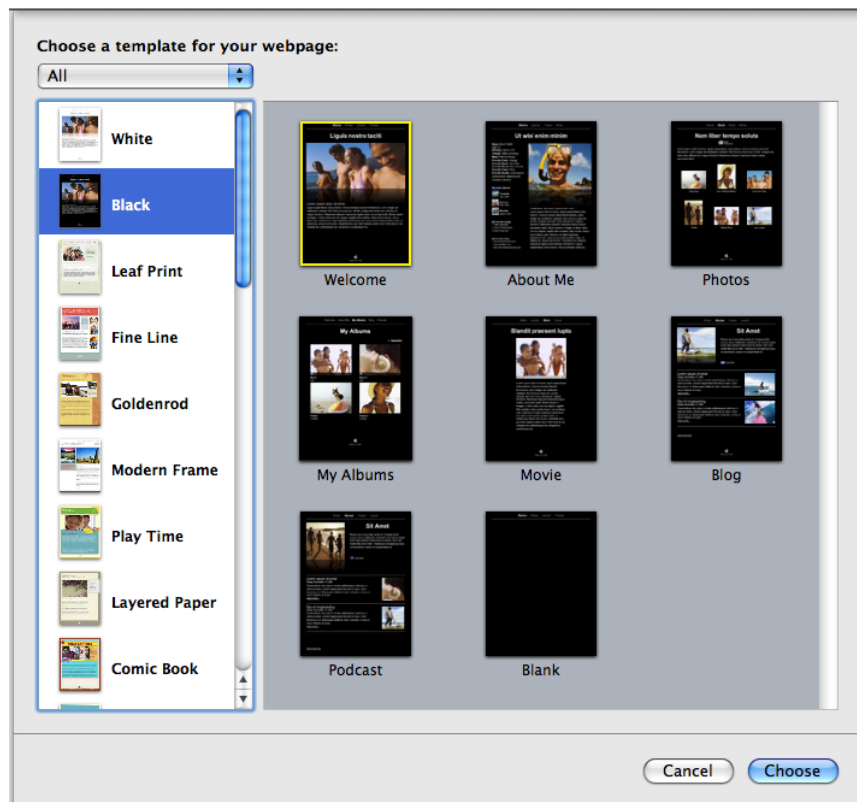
Choose a template for your webpage:

All

White

Black

Leaf Print

Fine Line

Goldenrod

Modern Frame

Play Time

Layered Paper

Comic Book

Ligula nostra taciti

Ut wisi enim minim

Nam liber tempo soluta

Welcome

About Me

Photos

My Albums

Blandit praesent lupta

Sit Amet

My Albums

Movie

Blog

Sit Amet

Podcast

Blank

Cancel

Choose